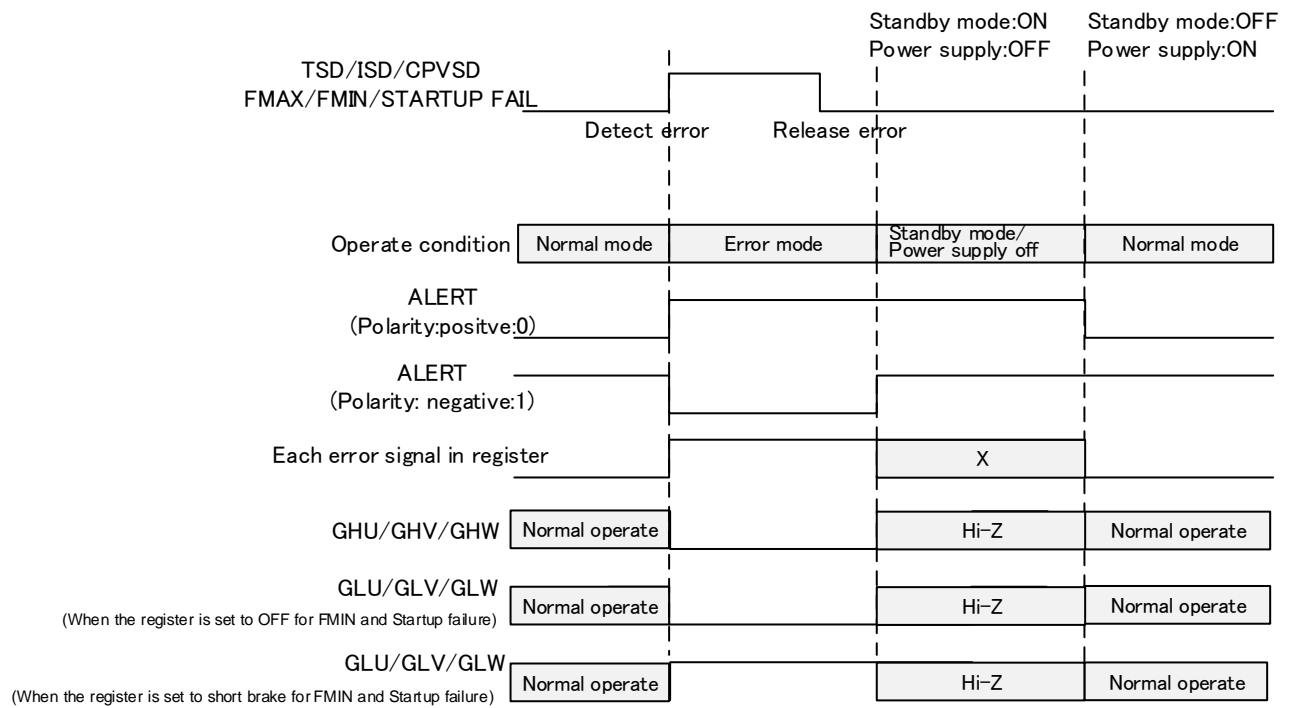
Standby mode:ON
Power supply:OFF

Standby mode:OFF
Power supply:ON

TSD/ISD/CPVSD
FMAX/FMIN/STARTUP FAIL

Detect error

Release error

Operate condition

| Normal mode | Error mode | Standby mode/ Power supply off | Normal mode |
|---|---|---|---|

ALERT
(Polarity:positve:0)

ALERT
(Polarity: negative:1)

Each error signal in register

X

GHU/GHV/GHW

Normal operate

Hi-Z

Normal operate

GLU/GLV/GLW
(When the register is set to OFF for FMIN and Startup failure)

Normal operate

Hi-Z

Normal operate

GLU/GLV/GLW
(When the register is set to short brake for FMIN and Startup failure)

Normal operate

Hi-Z

Normal operate